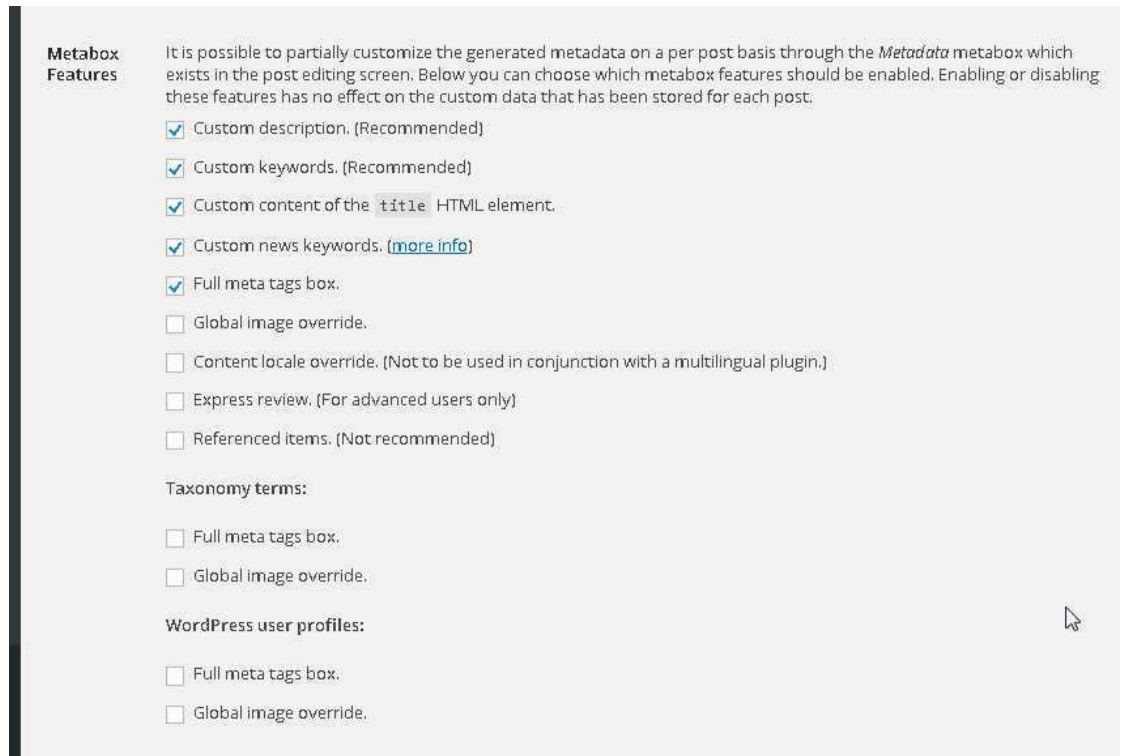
Metabox Features

It is possible to partially customize the generated metadata on a per post basis through the *Metadata* metabox which exists in the post editing screen. Below you can choose which metabox features should be enabled. Enabling or disabling these features has no effect on the custom data that has been stored for each post.

Custom description. (Recommended)

Custom keywords. (Recommended)

Custom content of the title HTML element.

Custom news keywords. (more info)

Full meta tags box.

Global image override.

Content locale override. (Not to be used in conjunction with a multilingual plugin.)

Express review. (For advanced users only)

Referenced items. (Not recommended)

Taxonomy terms:

Full meta tags box.

Global image override.

WordPress user profiles:

Full meta tags box.

Global image override.